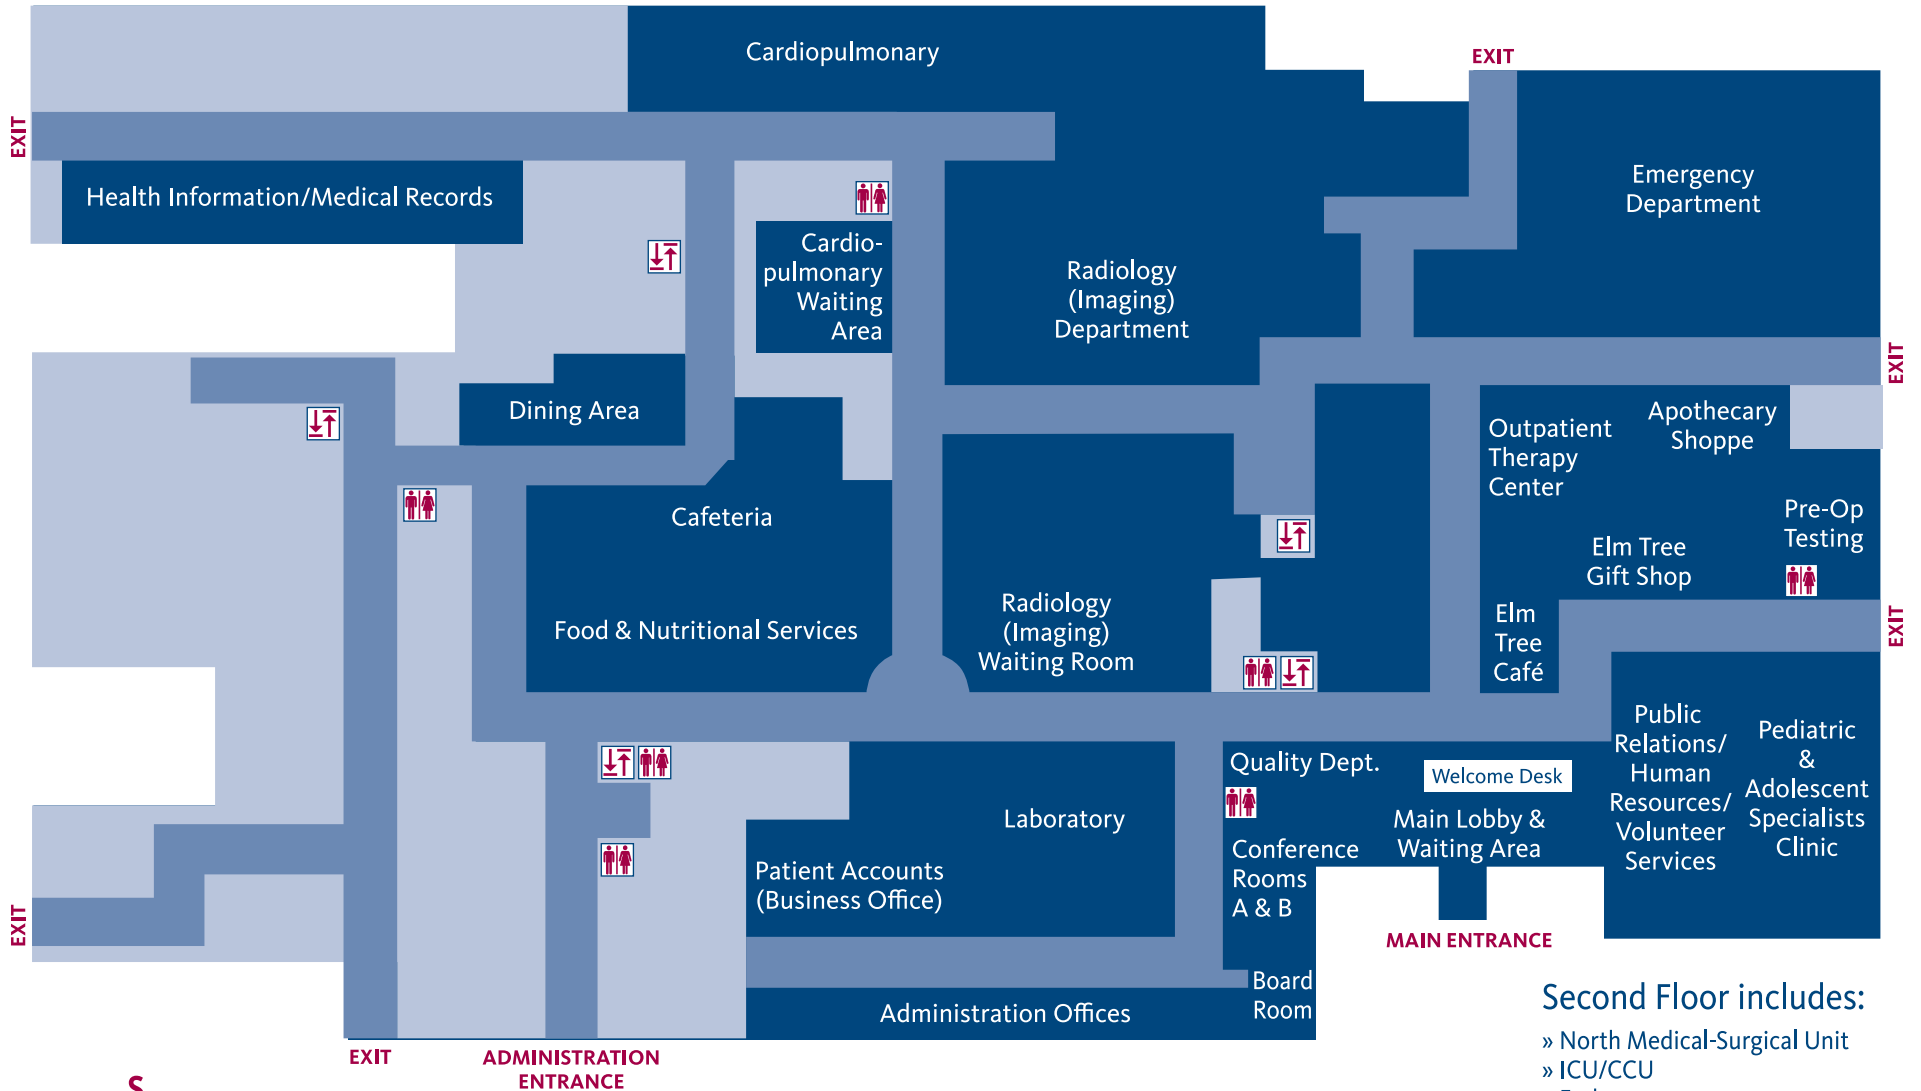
Cardiopulmonary

EXIT

EXIT

Health Information/Medical Records

Cardio-pulmonary Waiting Area

Radiology (Imaging) Department

Emergency Department

EXIT

Dining Area

Cafeteria

Food & Nutritional Services

Radiology (Imaging) Waiting Room

Outpatient Therapy Center

Apothecary Shoppe

Pre-Op Testing

Elm Tree Gift Shop

Elm Tree Café

EXIT

Public Relations/ Human Resources/ Volunteer Services

Pediatric & Adolescent Specialists Clinic

Quality Dept.

Welcome Desk

Main Lobby & Waiting Area

Conference Rooms A & B

Laboratory

Patient Accounts (Business Office)

EXIT

MAIN ENTRANCE

Board Room

Administration Offices

EXIT

ADMINISTRATION ENTRANCE

Second Floor includes:
» North Medical-Surgical Unit
» ICU/CCU
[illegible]